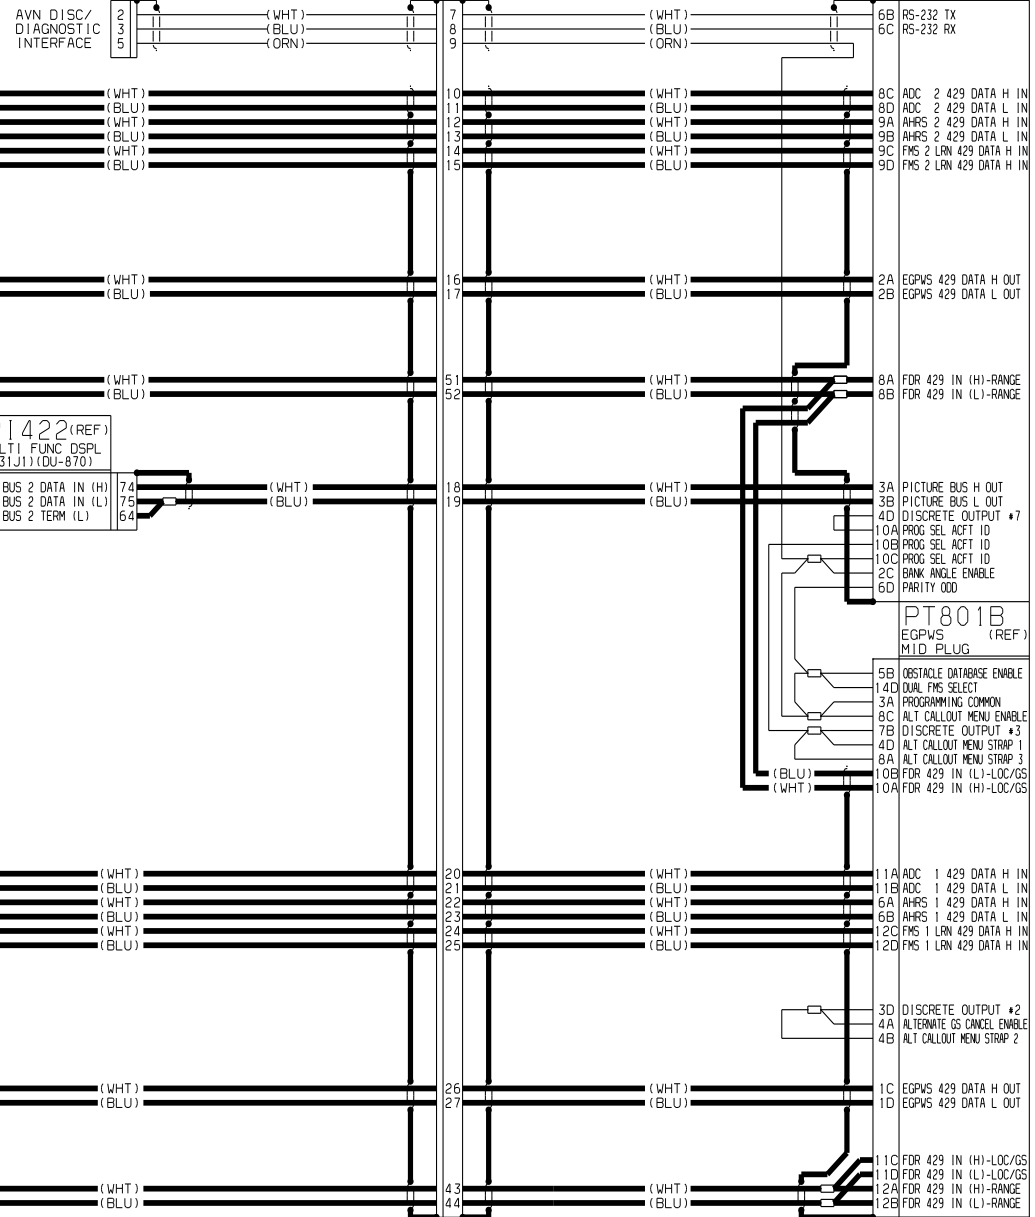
AVN DISC/ DIAGNOSTIC INTERFACE
2
3
5
(WHT)
(BLU)
(ORN)
7
8
9
(WHT)
(BLU)
(ORN)
6B RS-232 TX
6C RS-232 RX

(WHT)
(BLU)
(WHT)
(BLU)
(WHT)
(BLU)
10
11
12
13
14
15
(WHT)
(BLU)
(WHT)
(BLU)
(WHT)
(BLU)
8C ADC 2 429 DATA H IN
8D ADC 2 429 DATA L IN
9A AHRS 2 429 DATA H IN
9B AHRS 2 429 DATA L IN
9C FMS 2 LRN 429 DATA H IN
9D FMS 2 LRN 429 DATA H IN

(WHT)
(BLU)
16
17
(WHT)
(BLU)
2A EGPWS 429 DATA H OUT
2B EGPWS 429 DATA L OUT

(WHT)
(BLU)
51
52
(WHT)
(BLU)
8A FDR 429 IN (H)-RANGE
8B FDR 429 IN (L)-RANGE

I422(REF)
LTI FUNC DSPL
31J1)(DU-870)
BUS 2 DATA IN (H) 74
BUS 2 DATA IN (L) 75
BUS 2 TERM (L) 64
(WHT)
(BLU)
18
19
(WHT)
(BLU)
3A PICTURE BUS H OUT
3B PICTURE BUS L OUT
4D DISCRETE OUTPUT #7
10A PROG SEL ACFT ID
10B PROG SEL ACFT ID
10C PROG SEL ACFT ID
2C BANK ANGLE ENABLE
6D PARITY ODD

PT801B
EGPWS (REF)
MID PLUG

5B OBSTACLE DATABASE ENABLE
14D DUAL FMS SELECT
3A PROGRAMMING COMMON
8C ALT CALLOUT MENU ENABLE
7B DISCRETE OUTPUT #3
4D ALT CALLOUT MENU STRAP 1
8A ALT CALLOUT MENU STRAP 3
(BLU)
(WHT)
10B FDR 429 IN (L)-LOC/GS
10A FDR 429 IN (H)-LOC/GS

(WHT)
(BLU)
(WHT)
(BLU)
(WHT)
(BLU)
20
21
22
23
24
25
(WHT)
(BLU)
(WHT)
(BLU)
(WHT)
(BLU)
11A ADC 1 429 DATA H IN
11B ADC 1 429 DATA L IN
6A AHRS 1 429 DATA H IN
6B AHRS 1 429 DATA L IN
12C FMS 1 LRN 429 DATA H IN
12D FMS 1 LRN 429 DATA H IN

3D DISCRETE OUTPUT #2
4A ALTERNATE GS CANCEL ENABLE
4B ALT CALLOUT MENU STRAP 2

(WHT)
(BLU)
26
27
(WHT)
(BLU)
1C EGPWS 429 DATA H OUT
1D EGPWS 429 DATA L OUT

11C FDR 429 IN (H)-LOC/GS
11D FDR 429 IN (L)-LOC/GS
(WHT)
(BLU)
43
44
(WHT)
(BLU)
12A FDR 429 IN (H)-RANGE
12B FDR 429 IN (L)-RANGE